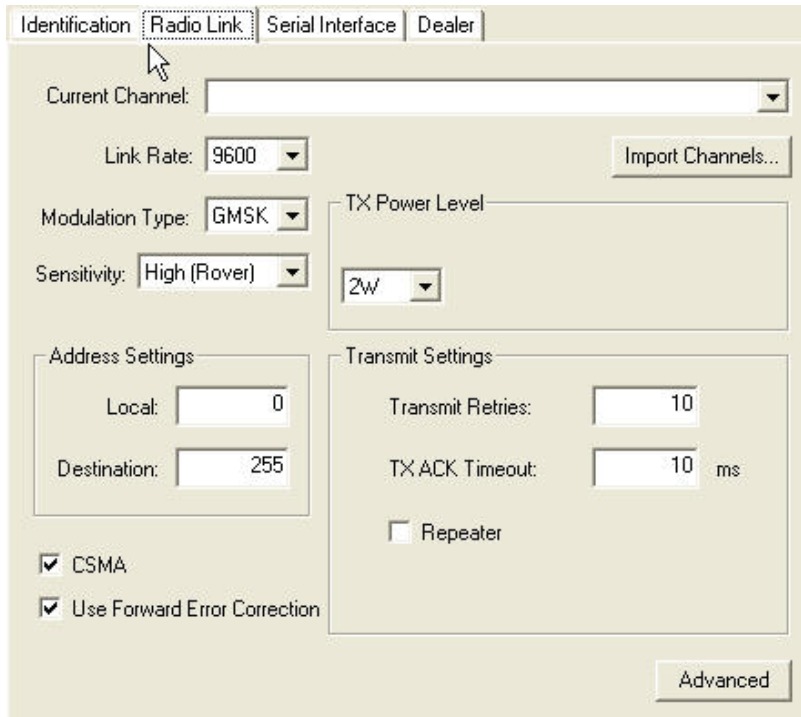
Identification | Radio Link | Serial Interface | Dealer

Current Channel:

Link Rate: 9600

Import Channels...

Modulation Type: GMSK

TX Power Level

Sensitivity: High (Rover)

2W

Address Settings

Local: 0

Destination: 255

Transmit Settings

Transmit Retries: 10

TX ACK Timeout: 10 ms

Repeater

CSMA

Use Forward Error Correction

Advanced